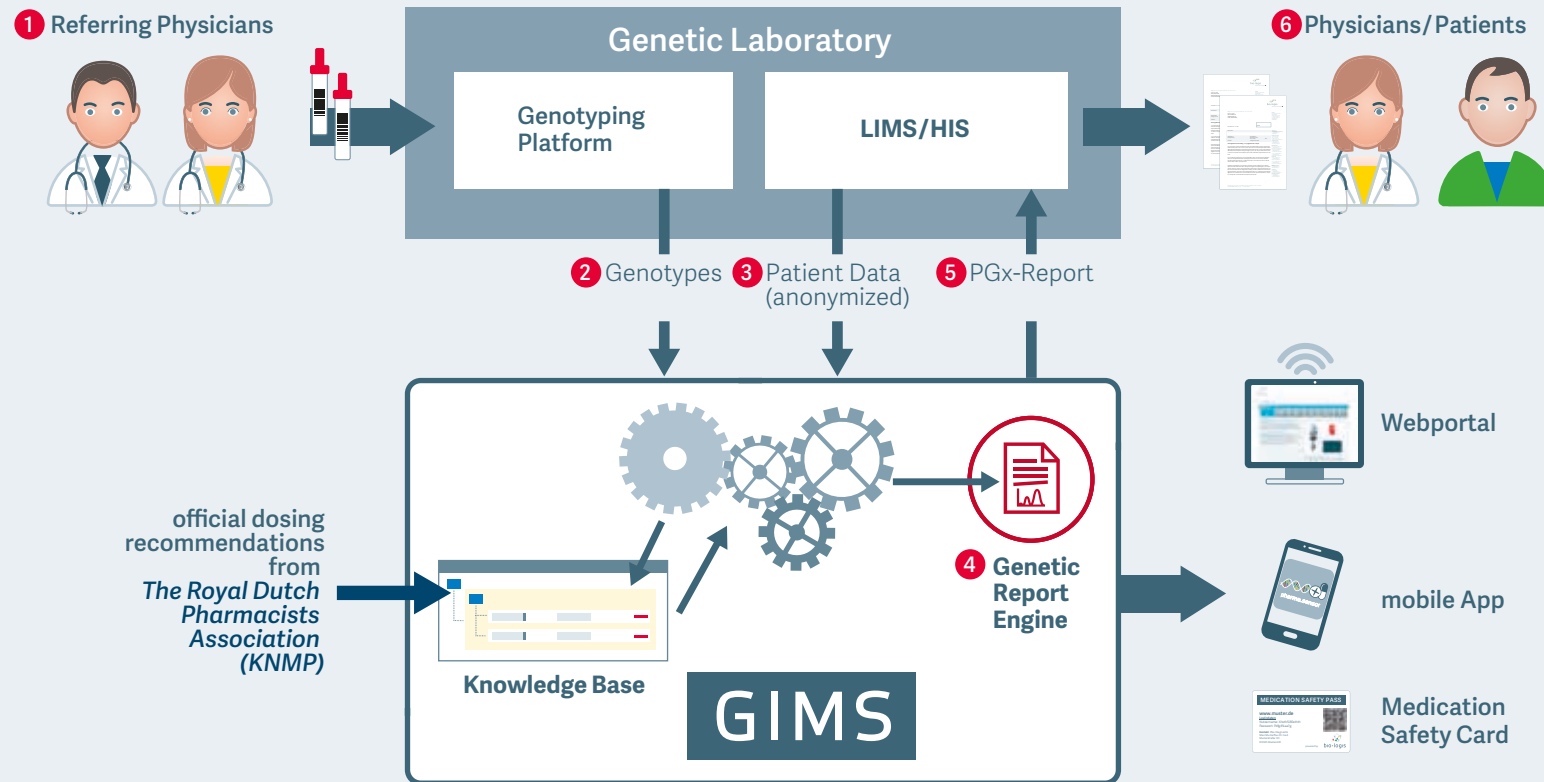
1 Referring Physicians

Genetic Laboratory

Genotyping Platform

LIMS/HIS

6 Physicians/Patients

2 Genotypes

3 Patient Data (anonymized)

5 PGx-Report

official dosing recommendations from The Royal Dutch Pharmacists Association (KNMP)

Knowledge Base

4 Genetic Report Engine

GIMS

Webportal

mobile App

MEDICATION SAFETY PASS

Medication Safety Card